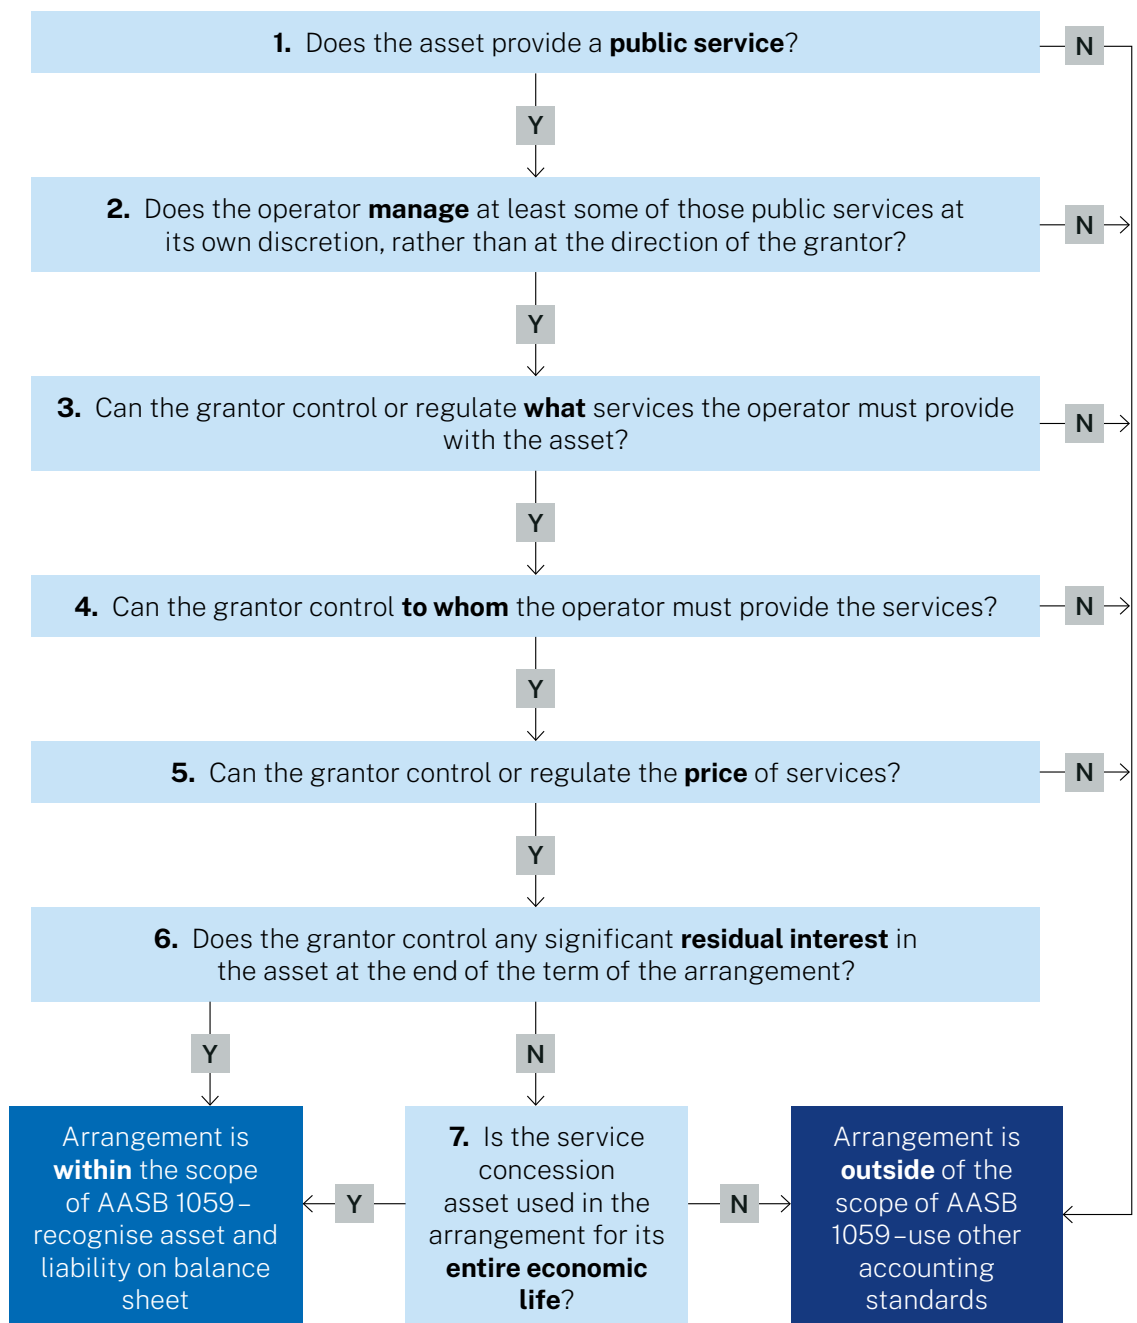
1. Does the asset provide a **public service**?

N

Y

2. Does the operator **manage** at least some of those public services at its own discretion, rather than at the direction of the grantor?

N

Y

3. Can the grantor control or regulate **what** services the operator must provide with the asset?

N

Y

4. Can the grantor control **to whom** the operator must provide the services?

N

Y

5. Can the grantor control or regulate the **price** of services?

N

Y

6. Does the grantor control any significant **residual interest** in the asset at the end of the term of the arrangement?

Y

N

Arrangement is **within** the scope of AASB 1059 – recognise asset and liability on balance sheet

Y

7. Is the service concession asset used in the arrangement for its **entire economic life**?

N

Arrangement is **outside** of the scope of AASB 1059 – use other accounting standards